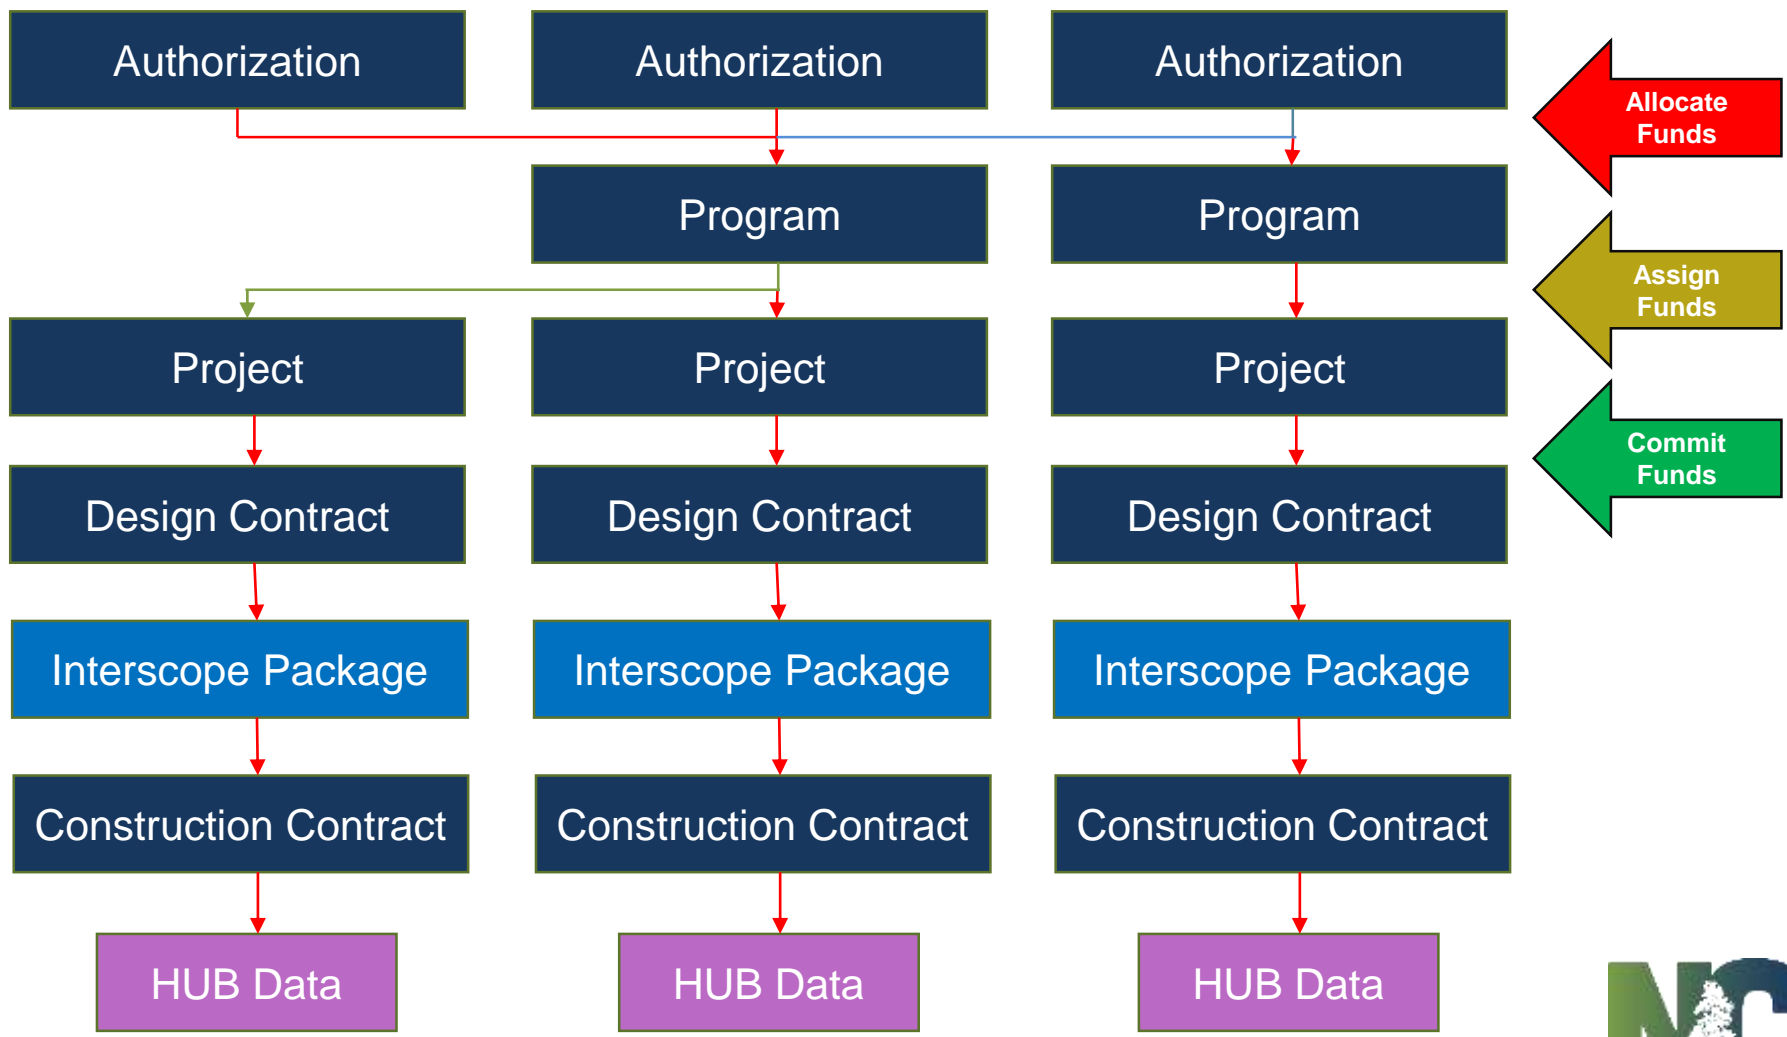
Authorization

Authorization

Authorization

Allocate Funds

Program

Program

Assign Funds

Project

Project

Project

Commit Funds

Design Contract

Design Contract

Design Contract

Interscope Package

Interscope Package

Interscope Package

Construction Contract

Construction Contract

Construction Contract

HUB Data

HUB Data

HUB Data